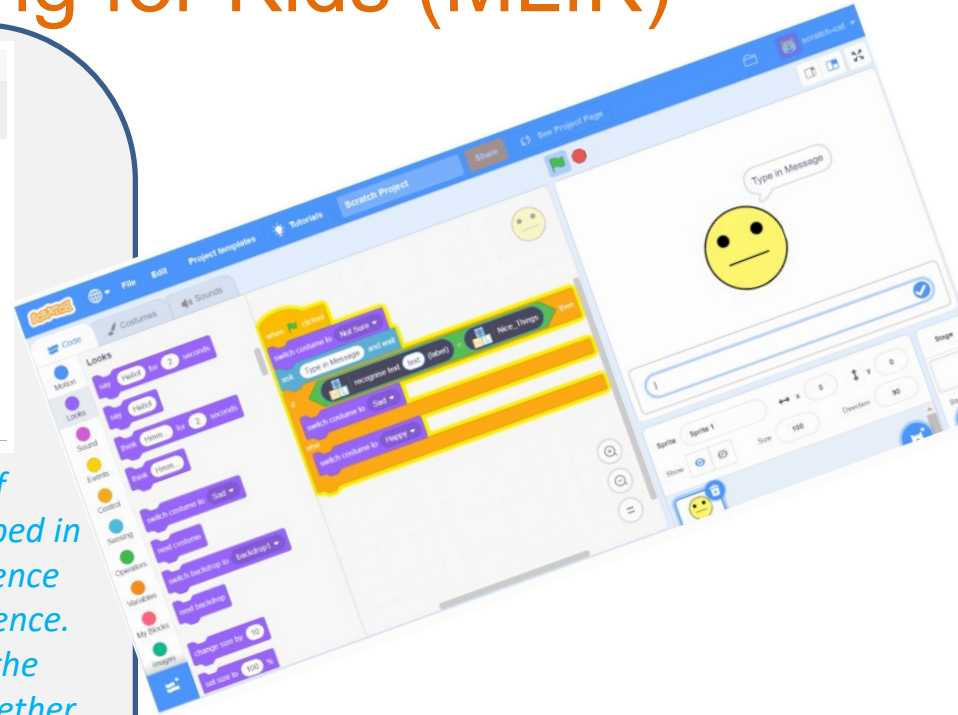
ng for Kids (ML4K)

f
ped in
ence
ence.
he
ether

File Edit Project templates Tutorials Scratch Project Share See Project Page scratch-cat

Code Costumes Sounds

Motion Looks Sound Events Control Sensing Operators Variables My Blocks Images

Looks
say Hello! for 2 seconds
say Hello!
think Hmm... for 2 seconds
think Hmm...
switch costume to Sad
next costume
switch backdrop to backdrop1
next backdrop
change size by 10
set size to 100 %

when clicked
switch costume to Not Sure
ask Type in Message and wait
if recognise text text (label) = Nice_Things then
switch costume to Sad
else
switch costume to Happy

Type in Message

Sprite Sprite 1 x 0 y 0
Show Size 100 Direction 90
Stage